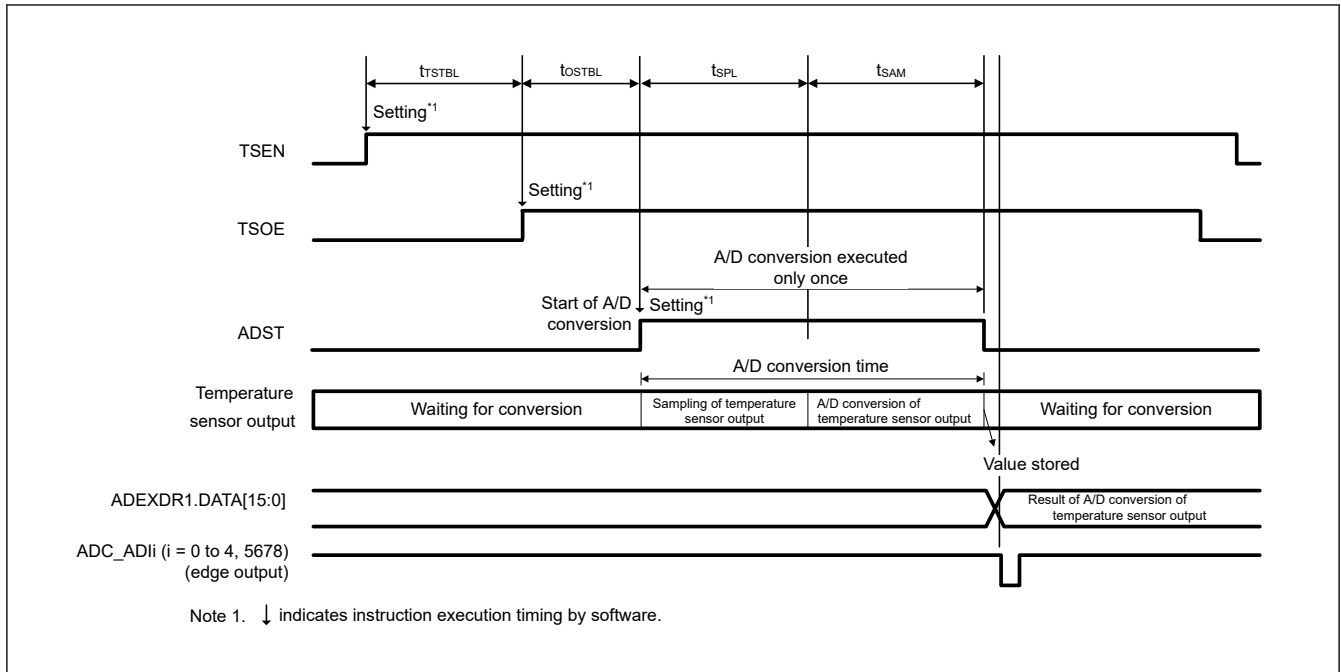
$t_{TSTBL}$ $t_{OSTBL}$ $t_{SPL}$ $t_{SAM}$

Setting*1

TSEN

Setting*1

TSOE

A/D conversion executed only once

Start of A/D conversion ↓ Setting*1

ADST

A/D conversion time

Temperature sensor output

Waiting for conversion

Sampling of temperature sensor output

A/D conversion of temperature sensor output

Waiting for conversion

Value stored

ADEXDR1.DATA[15:0]

Result of A/D conversion of temperature sensor output

ADC_ADIi (i = 0 to 4, 5678) (edge output)

Note 1. ↓ indicates instruction execution timing by software.